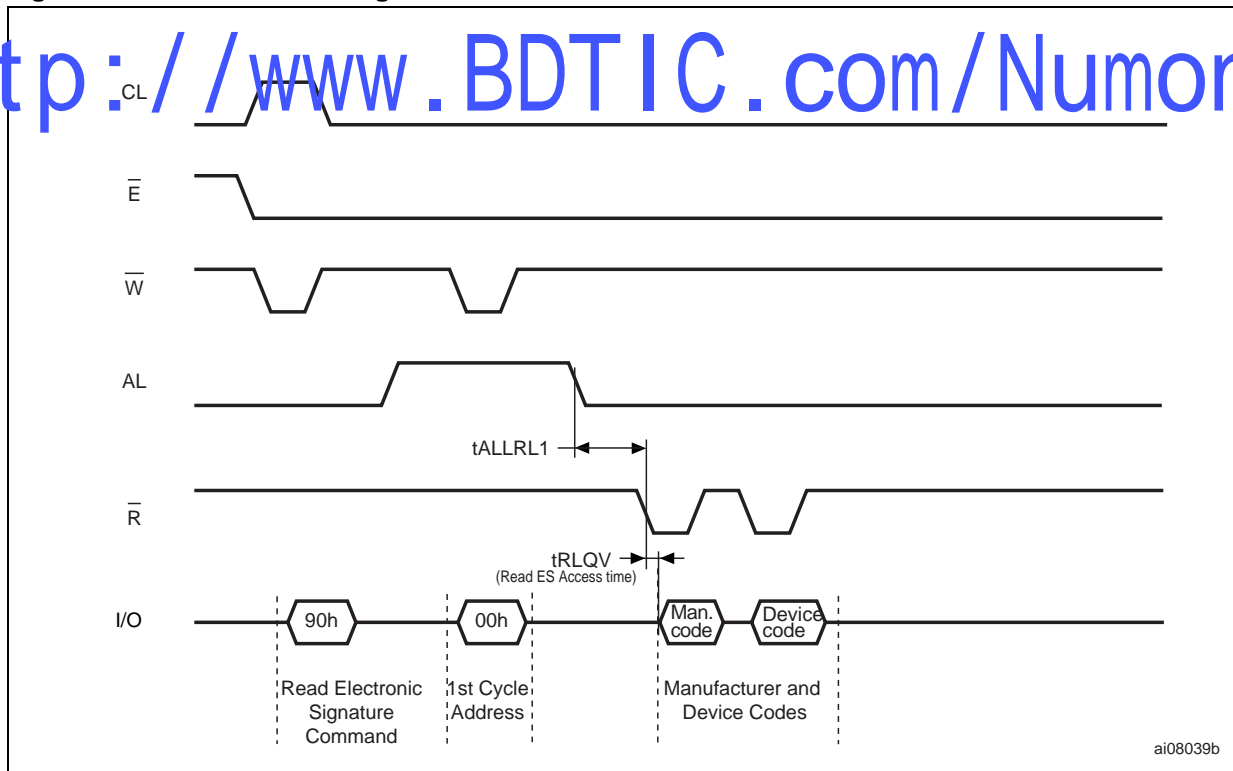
tp://www.BDTIC.com/Numor

CL

$\overline{E}$

$\overline{W}$

AL

tALLRL1

$\overline{R}$

tRLQV
(Read ES Access time)

I/O

90h

00h

Man. code

Device code

Read Electronic Signature Command

1st Cycle Address

Manufacturer and Device Codes

ai08039b